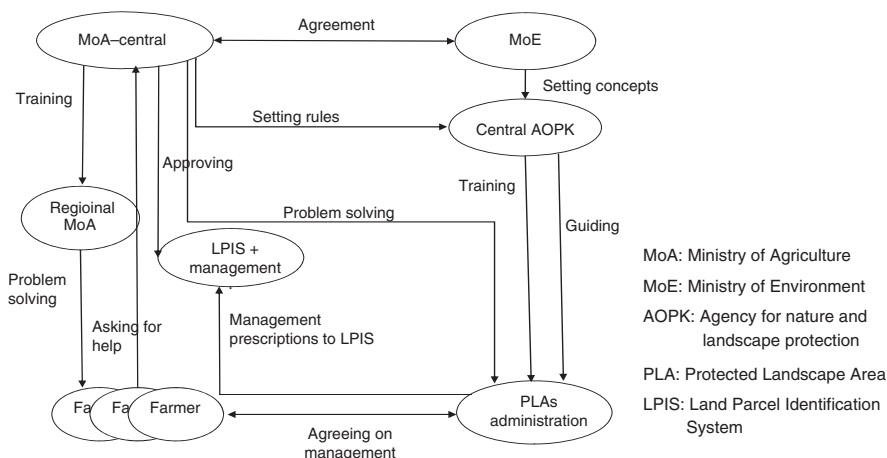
MoA–central

Agreement

MoE

Setting concepts

Training

Setting rules

Central AOPK

Approving

Training

Guiding

Regioinal MoA

Problem solving

LPIS + management

MoA: Ministry of Agriculture

MoE: Ministry of Environment

AOPK: Agency for nature and landscape protection

PLA: Protected Landscape Area

LPIS: Land Parcel Identification System

Problem solving

Asking for help

Management prescriptions to LPIS

Fa

Fa

Farmer

PLAs administration

Agreeing on management